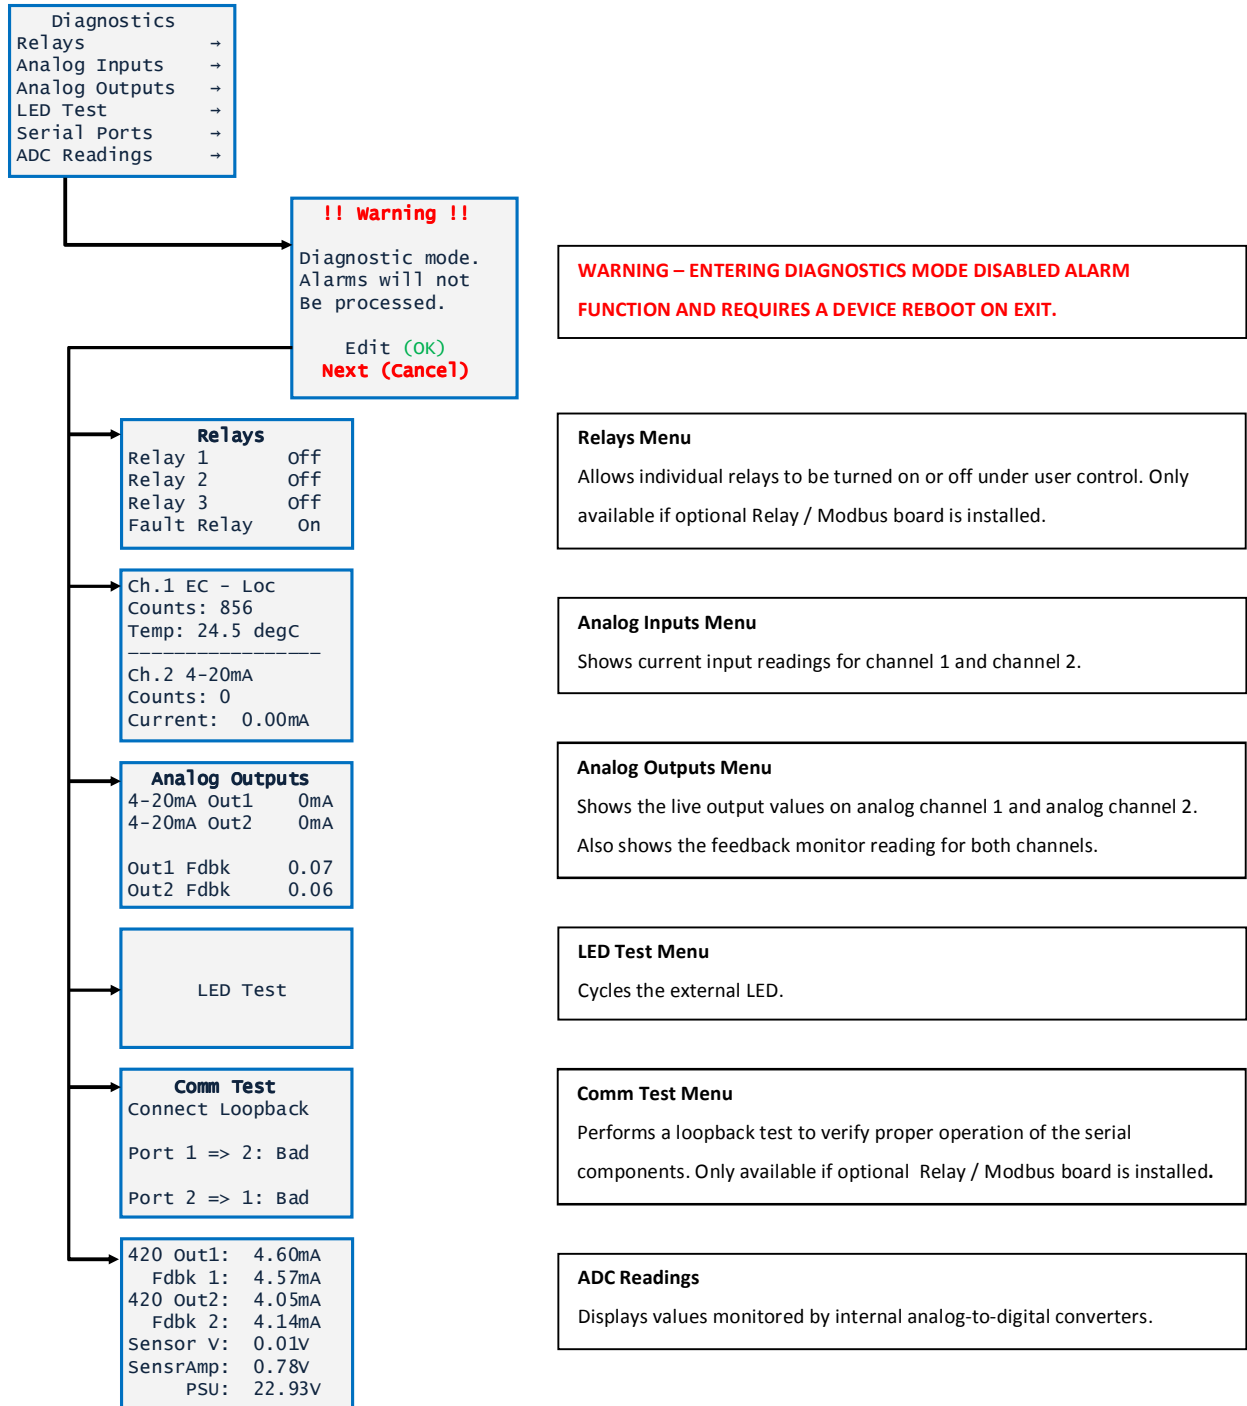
Diagnostics
Relays →
Analog Inputs →
Analog Outputs →
LED Test →
Serial Ports →
ADC Readings →

!! Warning !!

Diagnostic mode. Alarms will not Be processed.

Edit (OK)
Next (Cancel)

WARNING – ENTERING DIAGNOSTICS MODE DISABLED ALARM FUNCTION AND REQUIRES A DEVICE REBOOT ON EXIT.

Relays
Relay 1 Off
Relay 2 Off
Relay 3 Off
Fault Relay On

Relays Menu

Allows individual relays to be turned on or off under user control. Only available if optional Relay / Modbus board is installed.

Ch.1 EC - Loc
Counts: 856
Temp: 24.5 degC
Ch.2 4-20mA
Counts: 0
Current: 0.00mA

Analog Inputs Menu

Shows current input readings for channel 1 and channel 2.

Analog Outputs
4-20mA Out1 0mA
4-20mA Out2 0mA

Out1 Fdbk 0.07
Out2 Fdbk 0.06

Analog Outputs Menu

Shows the live output values on analog channel 1 and analog channel 2. Also shows the feedback monitor reading for both channels.

LED Test

LED Test Menu

Cycles the external LED.

Comm Test
Connect Loopback

Port 1 => 2: Bad

Port 2 => 1: Bad

Comm Test Menu

Performs a loopback test to verify proper operation of the serial components. Only available if optional Relay / Modbus board is installed.

420 Out1: 4.60mA
Fdbk 1: 4.57mA
420 Out2: 4.05mA
Fdbk 2: 4.14mA
Sensor V: 0.01V
SensrAmp: 0.78V
PSU: 22.93V

ADC Readings

Displays values monitored by internal analog-to-digital converters.